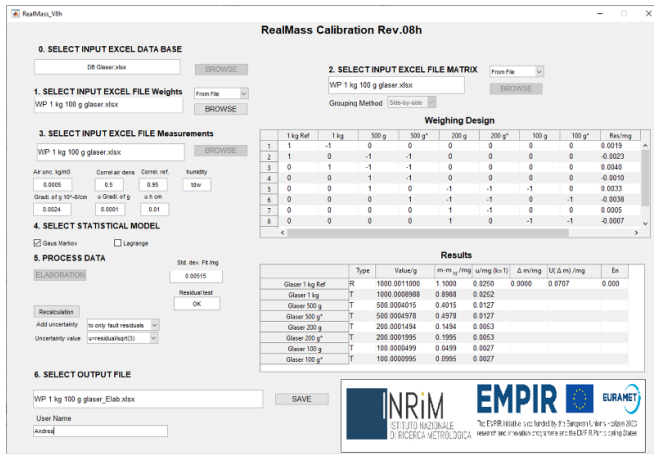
RealMass_V8h

RealMass Calibration Rev.08h

0. SELECT INPUT EXCEL DATA BASE

DB Glaser.xlsx

BROWSE

1. SELECT INPUT EXCEL FILE Weights

From File

WP 1 kg 100 g glaser.xlsx

BROWSE

2. SELECT INPUT EXCEL FILE MATRIX

From File

WP 1 kg 100 g glaser.xlsx

BROWSE

Grouping Method Side-by-side

3. SELECT INPUT EXCEL FILE Measurements

WP 1 kg 100 g glaser.xlsx

BROWSE

Air unc. kg/m3 | Correl air dens | Correl. ref. | humidity
0.0005 | 0.5 | 0.95 | low

Gradi. of g $10^{-6}$/cm | u Gradi. of g | u h cm
0.0024 | 0.0001 | 0.01

4. SELECT STATISTICAL MODEL

Gaus Markov

Lagrange

5. PROCESS DATA

ELABORATION

Std. dev. Fit /mg
0.00515

Residual test
OK

Recalculation

Add uncertainty: to only fault residuals

Uncertainty value: u=residual/sqrt(3)

6. SELECT OUTPUT FILE

WP 1 kg 100 g glaser_Elab.xlsx

SAVE

User Name

Andrea

Weighing Design

| | 1 kg Ref | 1 kg | 500 g | 500 g* | 200 g | 200 g* | 100 g | 100 g* | Res/mg |
|---|---|---|---|---|---|---|---|---|---|
| 1 | 1 | -1 | 0 | 0 | 0 | 0 | 0 | 0 | 0.0019 |
| 2 | 1 | 0 | -1 | -1 | 0 | 0 | 0 | 0 | -0.0023 |
| 3 | 0 | 1 | -1 | -1 | 0 | 0 | 0 | 0 | 0.0040 |
| 4 | 0 | 0 | 1 | -1 | 0 | 0 | 0 | 0 | -0.0010 |
| 5 | 0 | 0 | 1 | 0 | -1 | -1 | -1 | 0 | 0.0033 |
| 6 | 0 | 0 | 0 | 1 | -1 | -1 | 0 | -1 | -0.0038 |
| 7 | 0 | 0 | 0 | 0 | 1 | -1 | 0 | 0 | 0.0005 |
| 8 | 0 | 0 | 0 | 0 | 1 | 0 | -1 | -1 | -0.0007 |

Results

| | Type | Value/g | m-m$_N$ /mg | u/mg (k=1) | Δ m/mg | U(Δ m) /mg | En |
|---|---|---|---|---|---|---|---|
| Glaser 1 kg Ref | R | 1000.0011000 | 1.1000 | 0.0250 | 0.0000 | 0.0707 | 0.000 |
| Glaser 1 kg | T | 1000.0008988 | 0.8988 | 0.0252 | | | |
| Glaser 500 g | T | 500.0004015 | 0.4015 | 0.0127 | | | |
| Glaser 500 g* | T | 500.0004978 | 0.4978 | 0.0127 | | | |
| Glaser 200 g | T | 200.0001494 | 0.1494 | 0.0053 | | | |
| Glaser 200 g* | T | 200.0001995 | 0.1995 | 0.0053 | | | |
| Glaser 100 g | T | 100.0000499 | 0.0499 | 0.0027 | | | |
| Glaser 100 g* | T | 100.0000995 | 0.0995 | 0.0027 | | | |

INRiM ISTITUTO NAZIONALE DI RICERCA METROLOGICA

EMPIR

EURAMET

The EMPIR initiative is co-funded by the European Union's Horizon 2020 research and innovation programme and the EMPIR Participating States